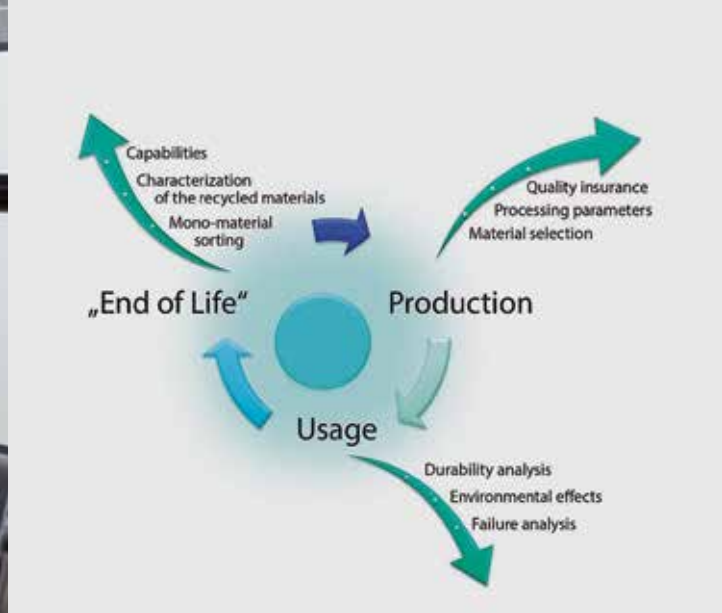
Capabilities
Characterization of the recycled materials
Mono-material sorting

Quality insurance
Processing parameters
Material selection

„End of Life“

Production

Usage

Durability analysis
Environmental effects
Failure analysis